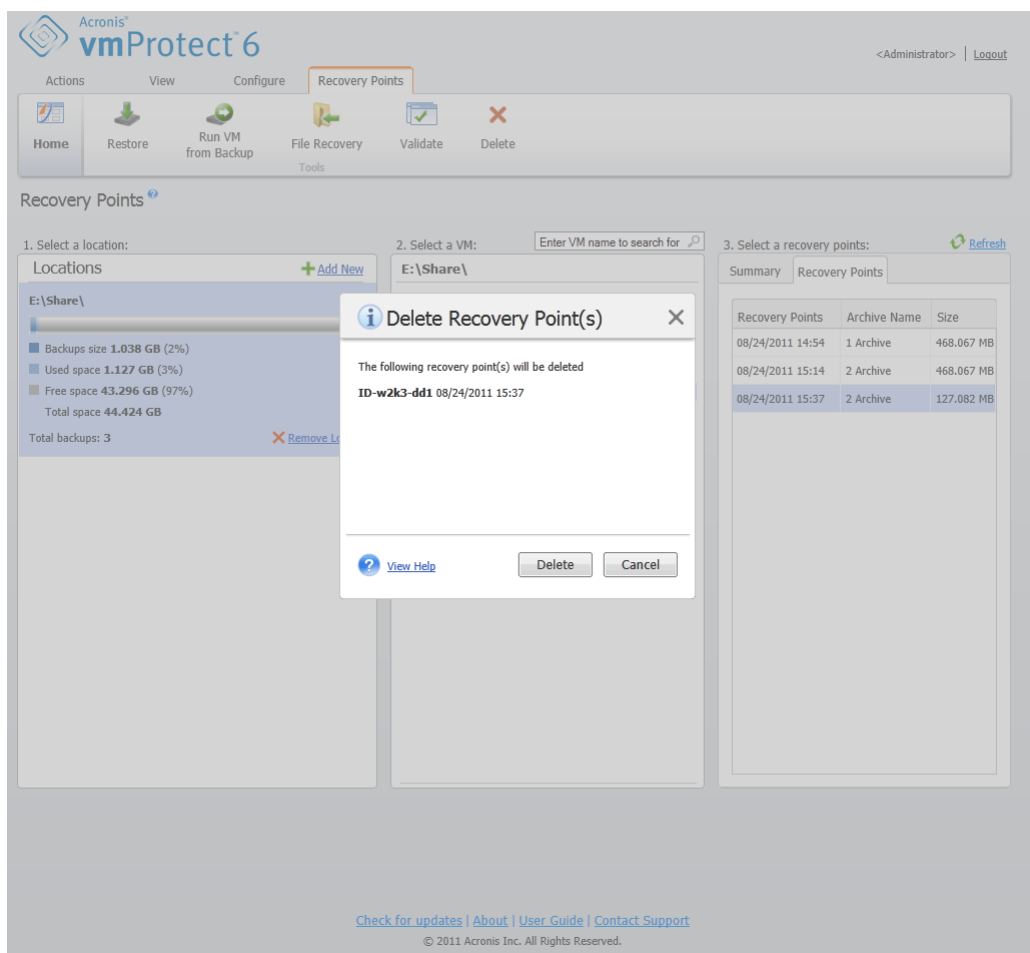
Acronis® vmProtect® 6

<Administrator> | Logout

Actions View Configure Recovery Points

Home Restore Run VM from Backup File Recovery Validate Delete
Tools

Recovery Points

1. Select a location:
Locations
Add New
E:\Share\
Backups size 1.038 GB (2%)
Used space 1.127 GB (3%)
Free space 43.296 GB (97%)
Total space 44.424 GB
Total backups: 3
Remove Lo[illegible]

2. Select a VM:
Enter VM name to search for
E:\Share\

3. Select a recovery points:
Refresh
Summary Recovery Points

| Recovery Points | Archive Name | Size |
|---|---|---|
| 08/24/2011 14:54 | 1 Archive | 468.067 MB |
| 08/24/2011 15:14 | 2 Archive | 468.067 MB |
| 08/24/2011 15:37 | 2 Archive | 127.082 MB |

Delete Recovery Point(s)

The following recovery point(s) will be deleted

ID-w2k3-dd1 08/24/2011 15:37

View Help
Delete Cancel

Check for updates | About | User Guide | Contact Support
© 2011 Acronis Inc. All Rights Reserved.